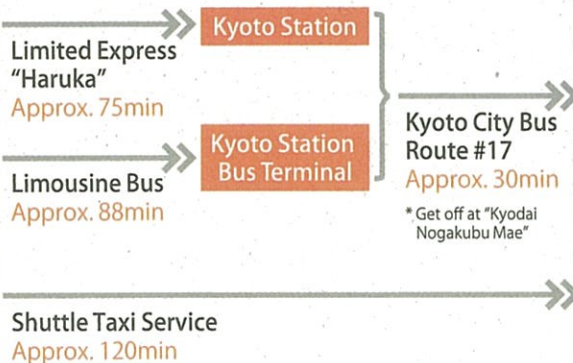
Kyoto Station

Limited Express "Haruka"
Approx. 75min

Kyoto Station Bus Terminal

Limousine Bus
Approx. 88min

Kyoto City Bus Route #17
Approx. 30min

* Get off at "Kyodai Nogakubu Mae"

Shuttle Taxi Service
Approx. 120min